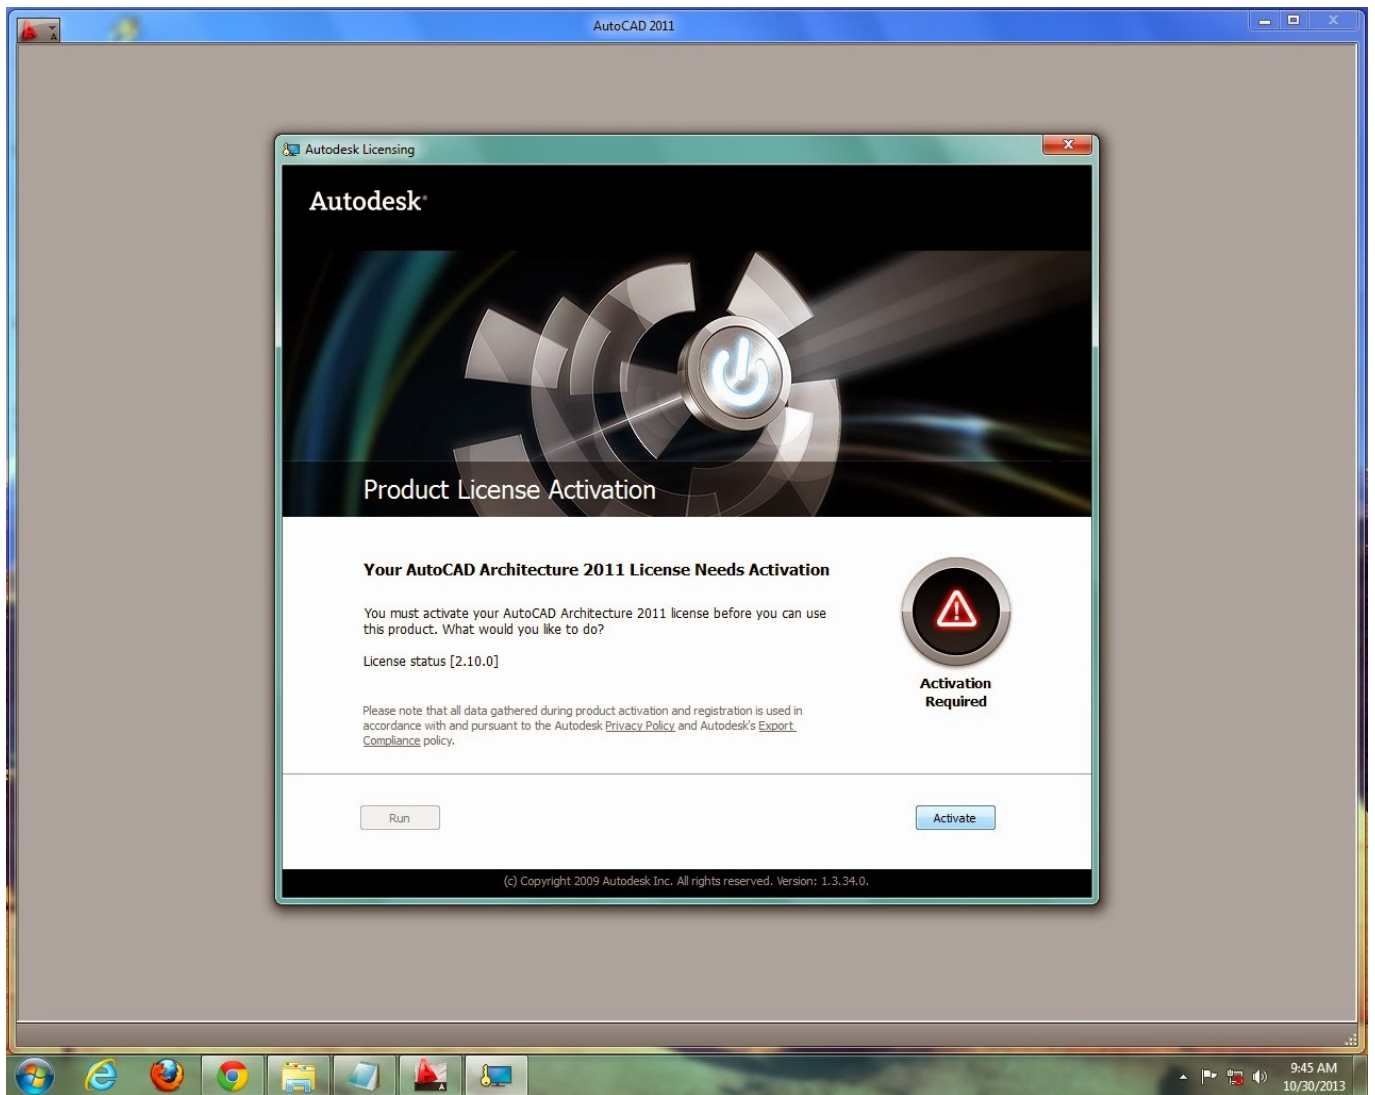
AutoCAD 2011

Autodesk Licensing

Autodesk.

Product License Activation

Your AutoCAD Architecture 2011 License Needs Activation

You must activate your AutoCAD Architecture 2011 license before you can use this product. What would you like to do?

License status [2.10.0]

Please note that all data gathered during product activation and registration is used in accordance with and pursuant to the Autodesk Privacy Policy and Autodesk's Export Compliance policy.

Activation Required

Run

Activate

(c) Copyright 2009 Autodesk Inc. All rights reserved. Version: 1.3.34.0.

9:45 AM
10/30/2013